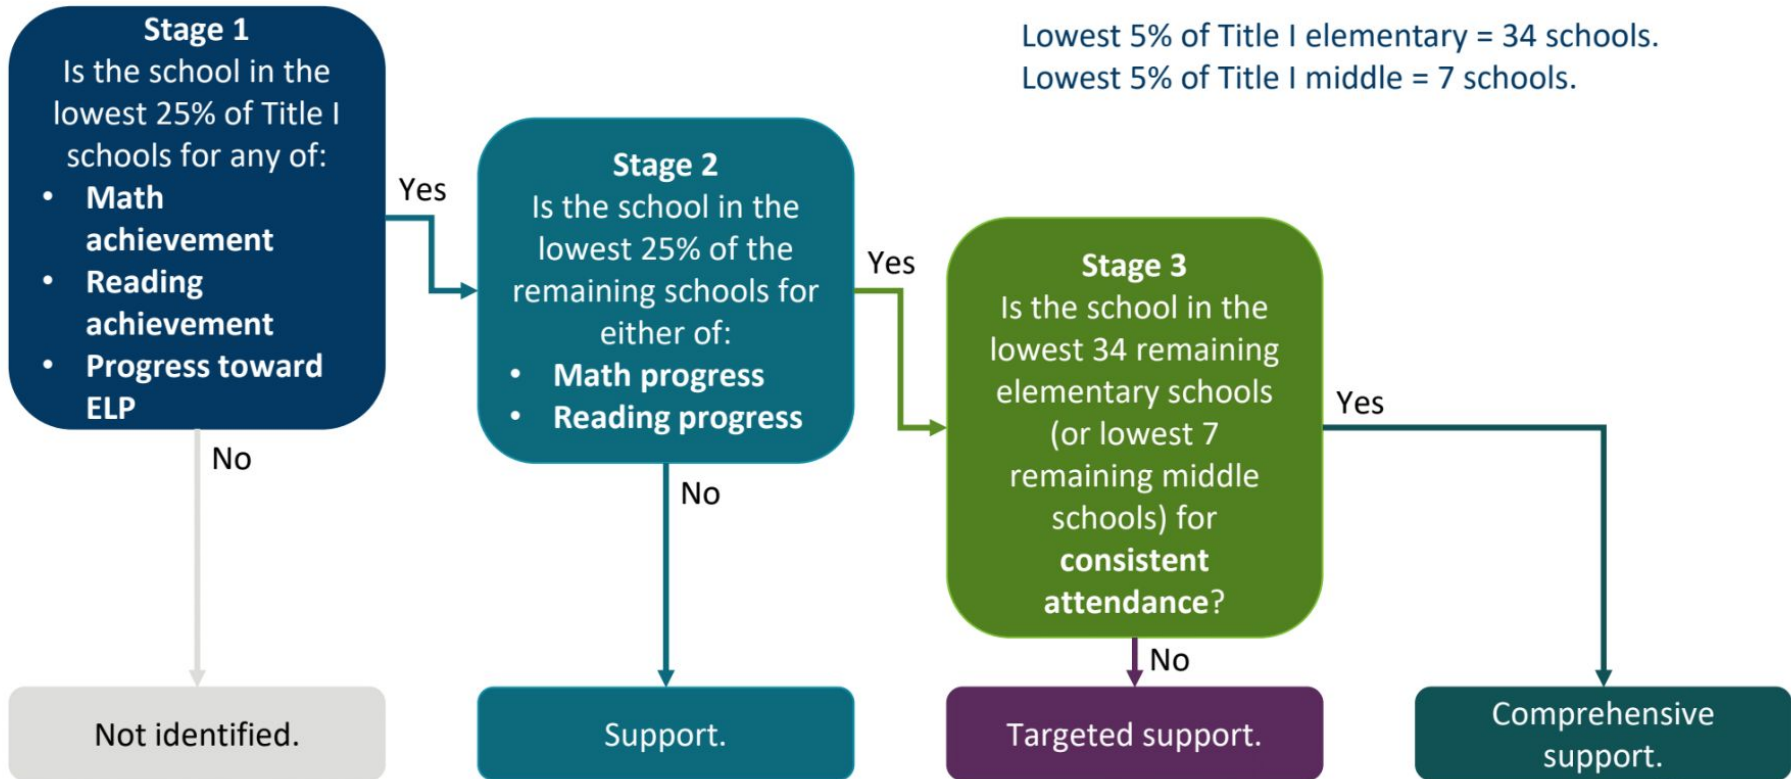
Stage 1
Is the school in the lowest 25% of Title I schools for any of:
• Math achievement
• Reading achievement
• Progress toward ELP

Yes

No

Lowest 5% of Title I elementary = 34 schools.
Lowest 5% of Title I middle = 7 schools.

Stage 2
Is the school in the lowest 25% of the remaining schools for either of:
• Math progress
• Reading progress

Yes

No

Stage 3
Is the school in the lowest 34 remaining elementary schools (or lowest 7 remaining middle schools) for consistent attendance?

Yes

No

Not identified.

Support.

Targeted support.

Comprehensive support.